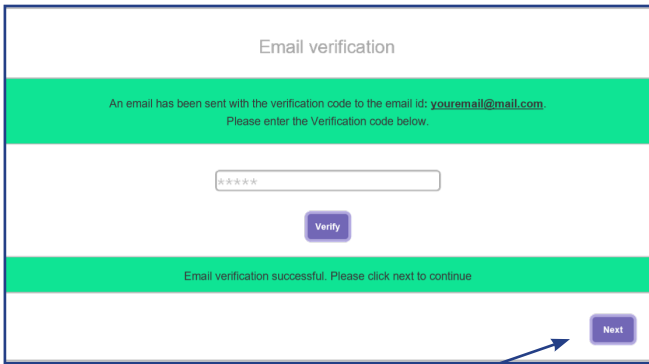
Email verification

An email has been sent with the verification code to the email id: youremail@mail.com.
Please enter the Verification code below.

*****

Verify

Email verification successful. Please click next to continue

Next